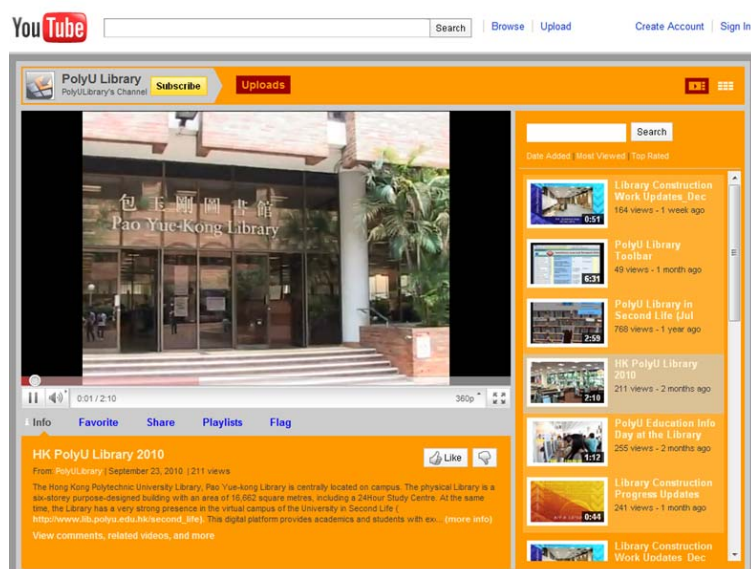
YouTube

Search | Browse | Upload | Create Account | Sign In

PolyU Library
PolyULibrary's Channel
Subscribe
Uploads

包玉剛圖書館
Pao Yue-Kong Library

0:01 / 2:10
360p

Info | Favorite | Share | Playlists | Flag

HK PolyU Library 2010
From: PolyULibrary | September 23, 2010 | 211 views
Like

The Hong Kong Polytechnic University Library, Pao Yue-kong Library is centrally located on campus. The physical Library is a six-storey purpose-designed building with an area of 16,662 square metres, including a 24Hour Study Centre. At the same time, the Library has a very strong presence in the virtual campus of the University in Second Life ( http://www.lib.polyu.edu.hk/second_life). This digital platform provides academics and students with ex... (more info)

View comments, related videos, and more

Search
Date Added | Most Viewed | Top Rated

0:51 Library Construction Work Updates_Dec
164 views - 1 week ago

6:31 PolyU Library Toolbar
49 views - 1 month ago

2:59 PolyU Library in Second Life (Jul
768 views - 1 year ago

2:10 HK PolyU Library 2010
211 views - 2 months ago

1:12 PolyU Education Info Day at the Library
255 views - 2 months ago

0:44 Library Construction Progress Updates
241 views - 1 month ago

Library Construction Work Updates_Dec